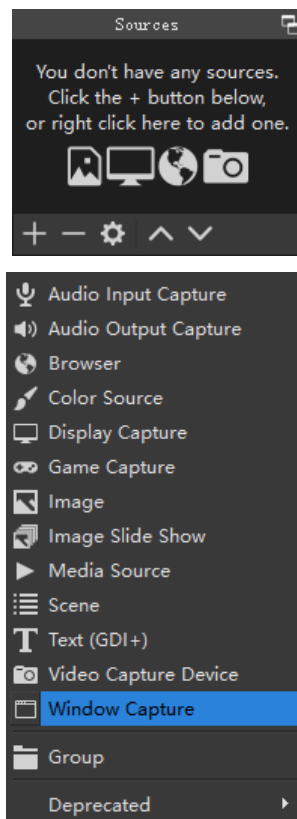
Sources

You don't have any sources. Click the + button below, or right click here to add one.

Audio Input Capture
Audio Output Capture
Browser
Color Source
Display Capture
Game Capture
Image
Image Slide Show
Media Source
Scene
Text (GDI+)
Video Capture Device
Window Capture
Group
Deprecated